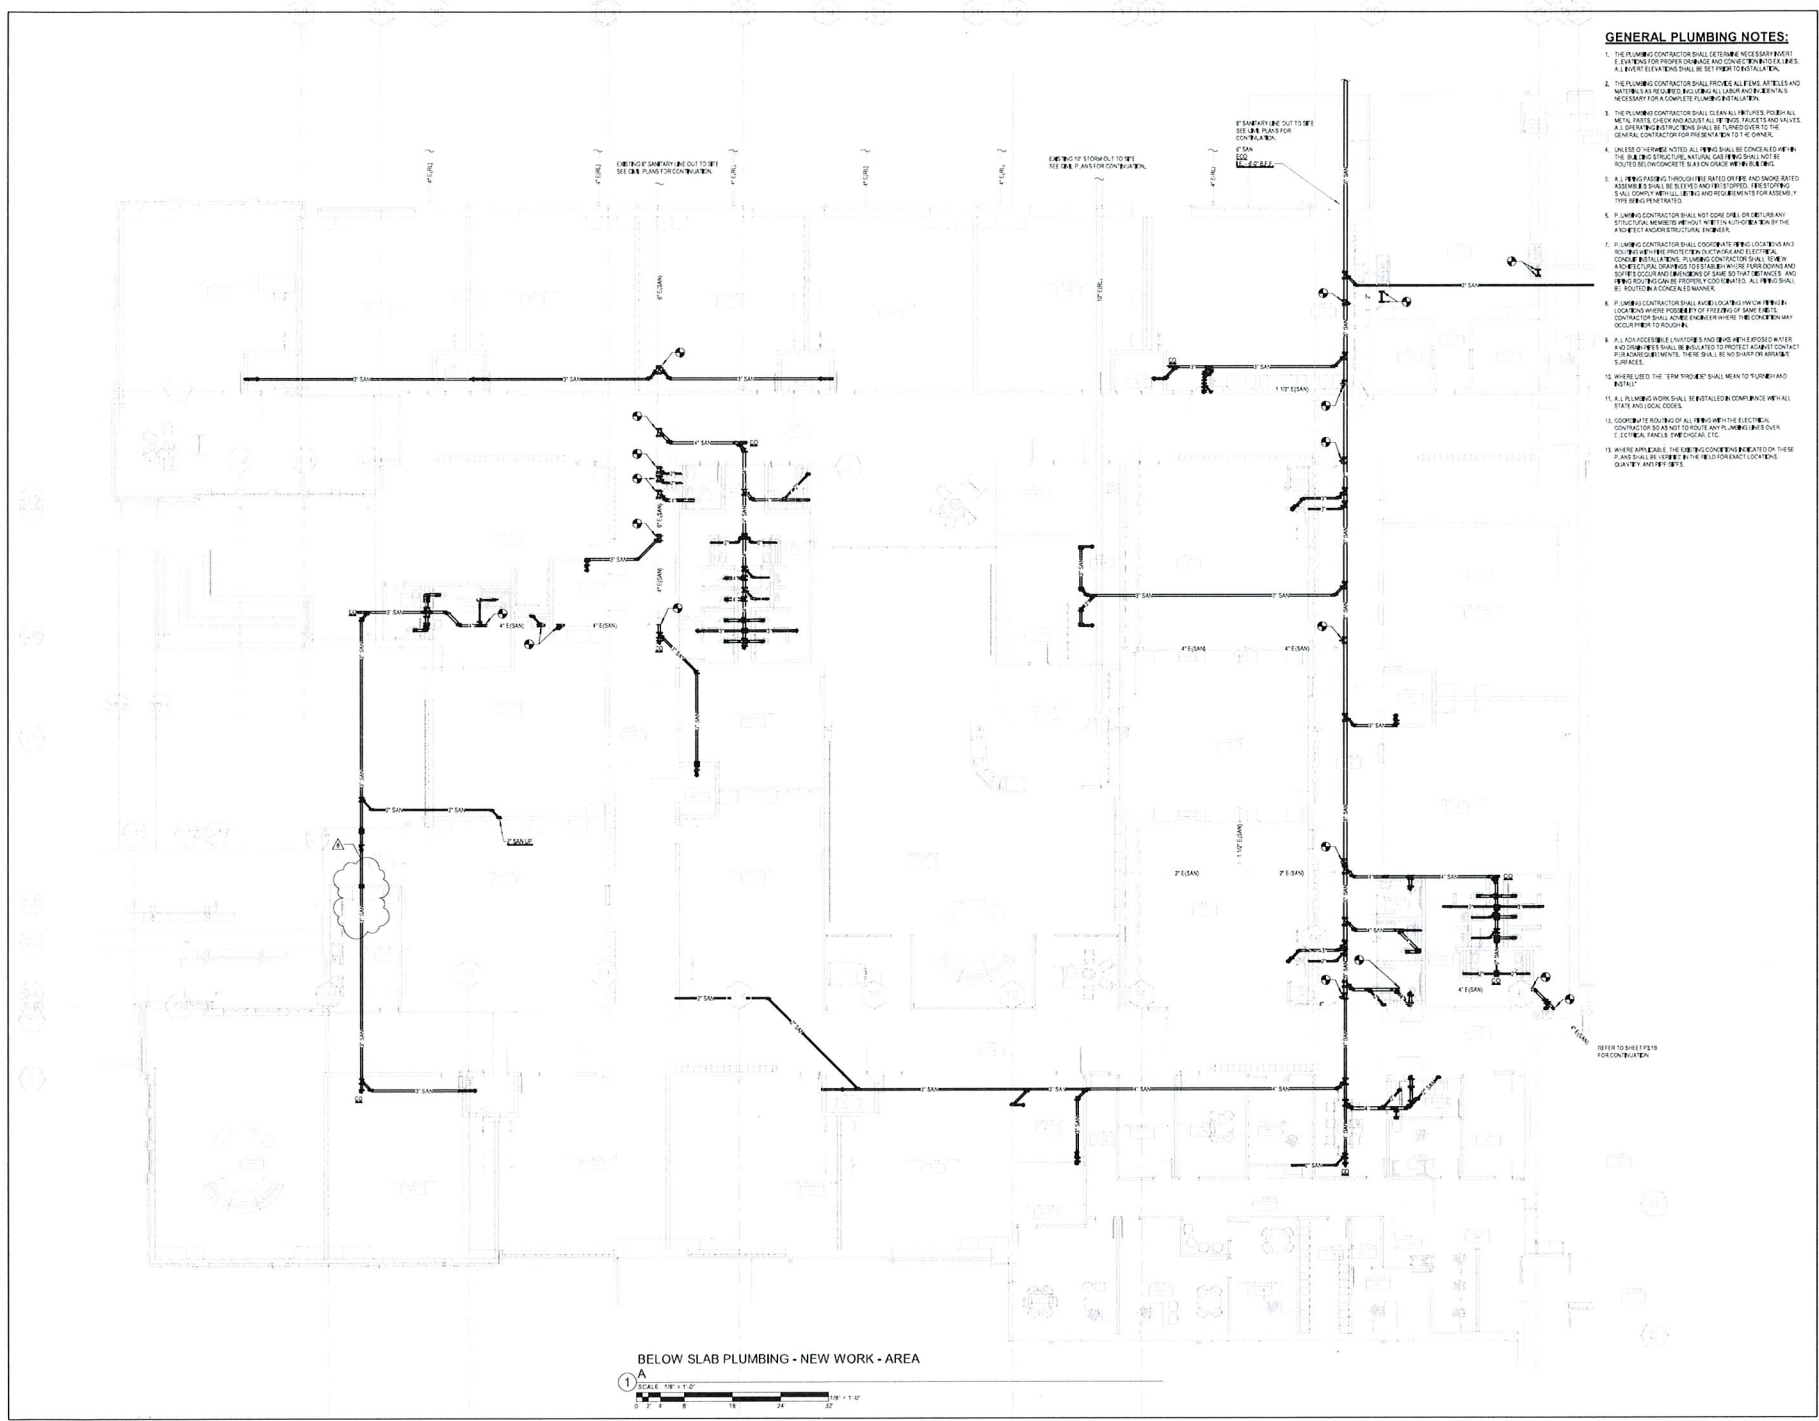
GENERAL PLUMBING NOTES:

1. THE PLUMBING CONTRACTOR SHALL DETERMINE NECESSARY INVERT ELEVATIONS FOR PROPER DRAINAGE AND CONNECTION INTO EX. LINES. ALL INVERT ELEVATIONS SHALL BE SET PRIOR TO INSTALLATION.

2. THE PLUMBING CONTRACTOR SHALL PROVIDE ALL ITEMS, ARTICLES AND MATERIALS AS REQUIRED, INCLUDING ALL LABOR AND INCIDENTALS NECESSARY FOR A COMPLETE PLUMBING INSTALLATION.

3. THE PLUMBING CONTRACTOR SHALL CLEAN ALL FIXTURES, POLISH ALL METAL PARTS, CHECK AND ADJUST ALL FITTINGS, FAUCETS AND VALVES. ALL OPERATING INSTRUCTIONS SHALL BE TURNED OVER TO THE GENERAL CONTRACTOR FOR PRESENTATION TO THE OWNER.

4. UNLESS OTHERWISE NOTED, ALL PIPING SHALL BE CONCEALED WITHIN THE BUILDING STRUCTURE. NATURAL GAS PIPING SHALL NOT BE ROUTED BELOW CONCRETE SLAB ON GRADE WITHIN BUILDING.

5. ALL PIPING PASSING THROUGH FIRE RATED OR FIRE AND SMOKE RATED ASSEMBLIES SHALL BE SLEEVED AND FIRESTOPPED. FIRESTOPPING SHALL COMPLY WITH UL LISTING AND REQUIREMENTS FOR ASSEMBLY TYPE BEING PENETRATED.

6. PLUMBING CONTRACTOR SHALL NOT CORE DRILL OR DISTURB ANY STRUCTURAL MEMBERS WITHOUT WRITTEN AUTHORIZATION BY THE ARCHITECT AND/OR STRUCTURAL ENGINEER.

7. PLUMBING CONTRACTOR SHALL COORDINATE PIPING LOCATIONS AND ROUTING WITH FIRE PROTECTION DUCTWORK AND ELECTRICAL CONDUIT INSTALLATIONS. PLUMBING CONTRACTOR SHALL REVIEW ARCHITECTURAL DRAWINGS TO ESTABLISH WHERE FURR DOWNS AND SOFFITS OCCUR AND DIMENSIONS OF SAME SO THAT DISTANCES AND PIPING ROUTING CAN BE PROPERLY COORDINATED. ALL PIPING SHALL BE ROUTED IN A CONCEALED MANNER.

8. PLUMBING CONTRACTOR SHALL AVOID LOCATING HW/CW PIPING IN LOCATIONS WHERE POSSIBILITY OF FREEZING OF SAME EXISTS. CONTRACTOR SHALL ADVISE ENGINEER WHERE THIS CONDITION MAY OCCUR PRIOR TO ROUGH IN.

9. ALL ADA ACCESSIBLE LAVATORIES AND SINKS WITH EXPOSED WATER AND DRAIN PIPES SHALL BE INSULATED TO PROTECT AGAINST CONTACT PER ADA REQUIREMENTS. THERE SHALL BE NO SHARP OR ABRASIVE SURFACES.

10. WHERE USED, THE TERM "PROVIDE" SHALL MEAN TO "FURNISH AND INSTALL".

11. ALL PLUMBING WORK SHALL BE INSTALLED IN COMPLIANCE WITH ALL STATE AND LOCAL CODES.

12. COORDINATE ROUTING OF ALL PIPING WITH THE ELECTRICAL CONTRACTOR SO AS NOT TO ROUTE ANY PLUMBING LINES OVER ELECTRICAL PANELS, SWITCHGEAR, ETC.

13. WHERE APPLICABLE, THE EXISTING CONDITIONS INDICATED ON THESE PLANS SHALL BE VERIFIED IN THE FIELD FOR EXACT LOCATIONS, QUANTITY, AND PIPE SIZES.

EXISTING 6" SANITARY LINE OUT TO SITE SEE CIVIL PLANS FOR CONTINUATION.

EXISTING 10" STORM OUT TO SITE SEE CIVIL PLANS FOR CONTINUATION.

6" SANITARY LINE OUT TO SITE SEE CIVIL PLANS FOR CONTINUATION.

6" SAN
ECO

4" E(RL)
6" E(SAN)
10" E(RL)
3" SAN
4" SAN
2" SAN
6" SAN
CO
4" E(SAN)
2" E(SAN)
1 1/2" E(SAN)
2" SAN UP

REFER TO SHEET P1.1B FOR CONTINUATION

BELOW SLAB PLUMBING - NEW WORK - AREA A
1
SCALE: 1/8" = 1'-0"
0 2' 4' 8' 16' 24' 32'